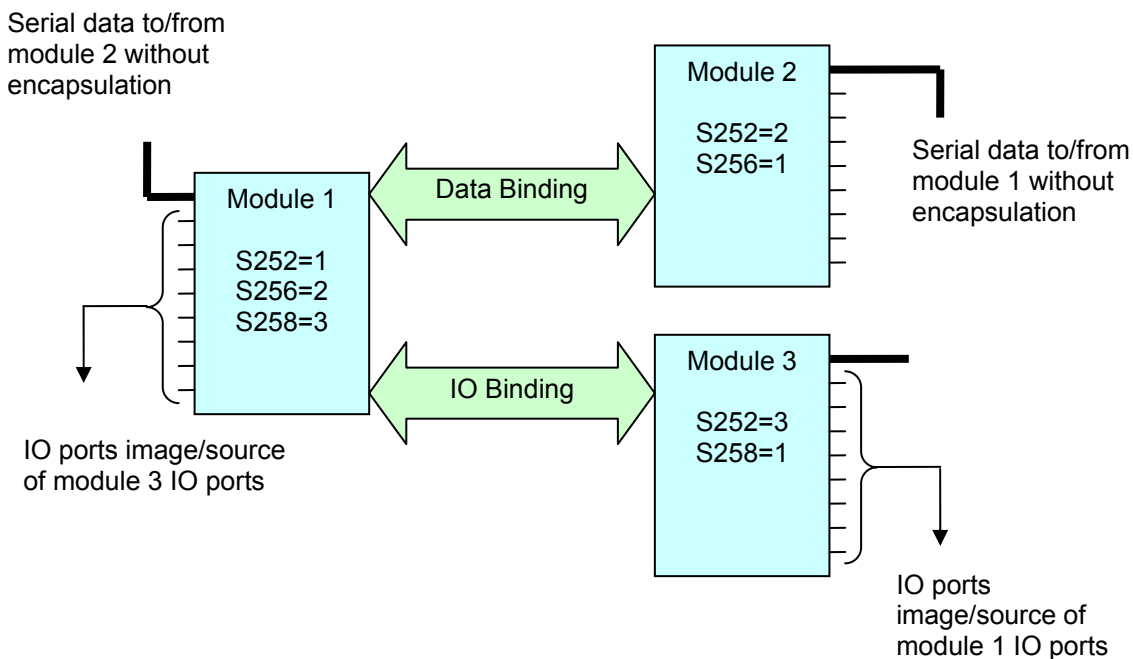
Serial data to/from module 2 without encapsulation

Module 2

S252=2
S256=1

Serial data to/from module 1 without encapsulation

Module 1

S252=1
S256=2
S258=3

Data Binding

IO Binding

Module 3

S252=3
S258=1

IO ports image/source of module 3 IO ports

IO ports image/source of module 1 IO ports